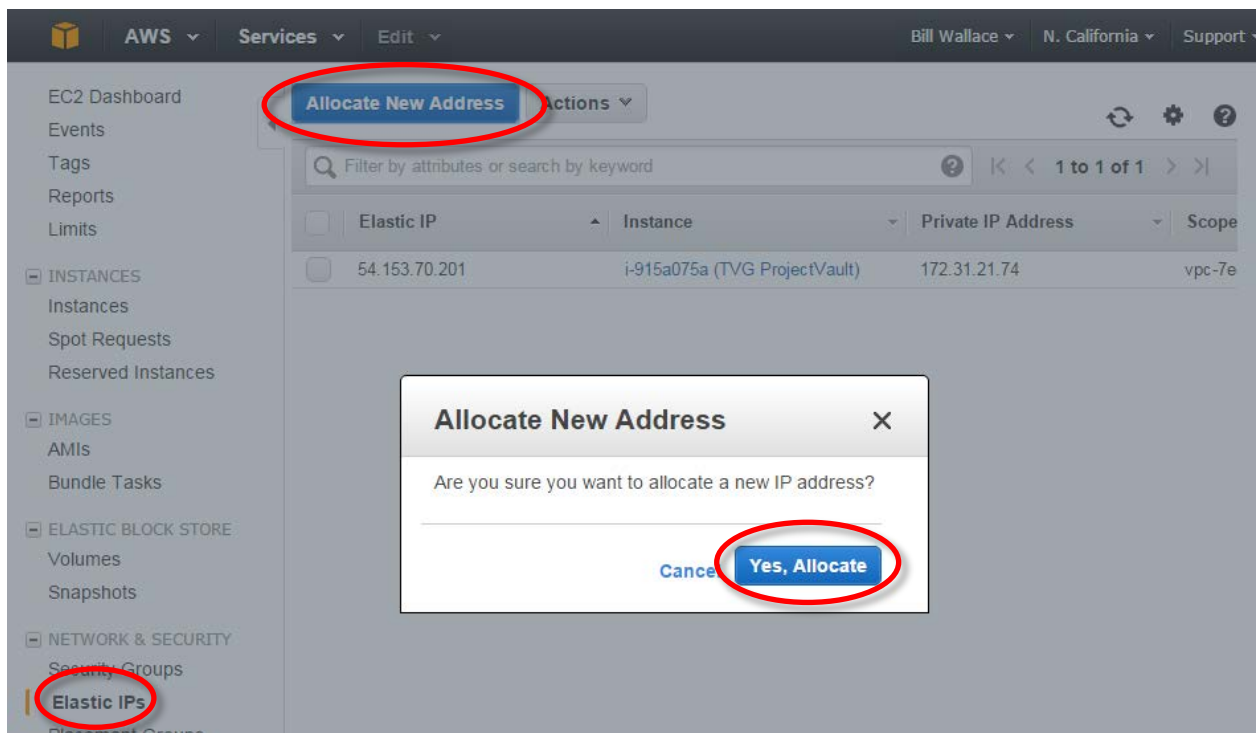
AWS Services Edit Bill Wallace N. California Support

EC2 Dashboard
Events
Tags
Reports
Limits

INSTANCES
Instances
Spot Requests
Reserved Instances

IMAGES
AMIs
Bundle Tasks

ELASTIC BLOCK STORE
Volumes
Snapshots

NETWORK & SECURITY
Security Groups
Elastic IPs
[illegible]

Allocate New Address Actions

Filter by attributes or search by keyword 1 to 1 of 1

| | Elastic IP | Instance | Private IP Address | Scope |
|---|---|---|---|---|
| | 54.153.70.201 | i-915a075a (TVG ProjectVault) | 172.31.21.74 | vpc-7e |

Allocate New Address ×

Are you sure you want to allocate a new IP address?

Cance Yes, Allocate